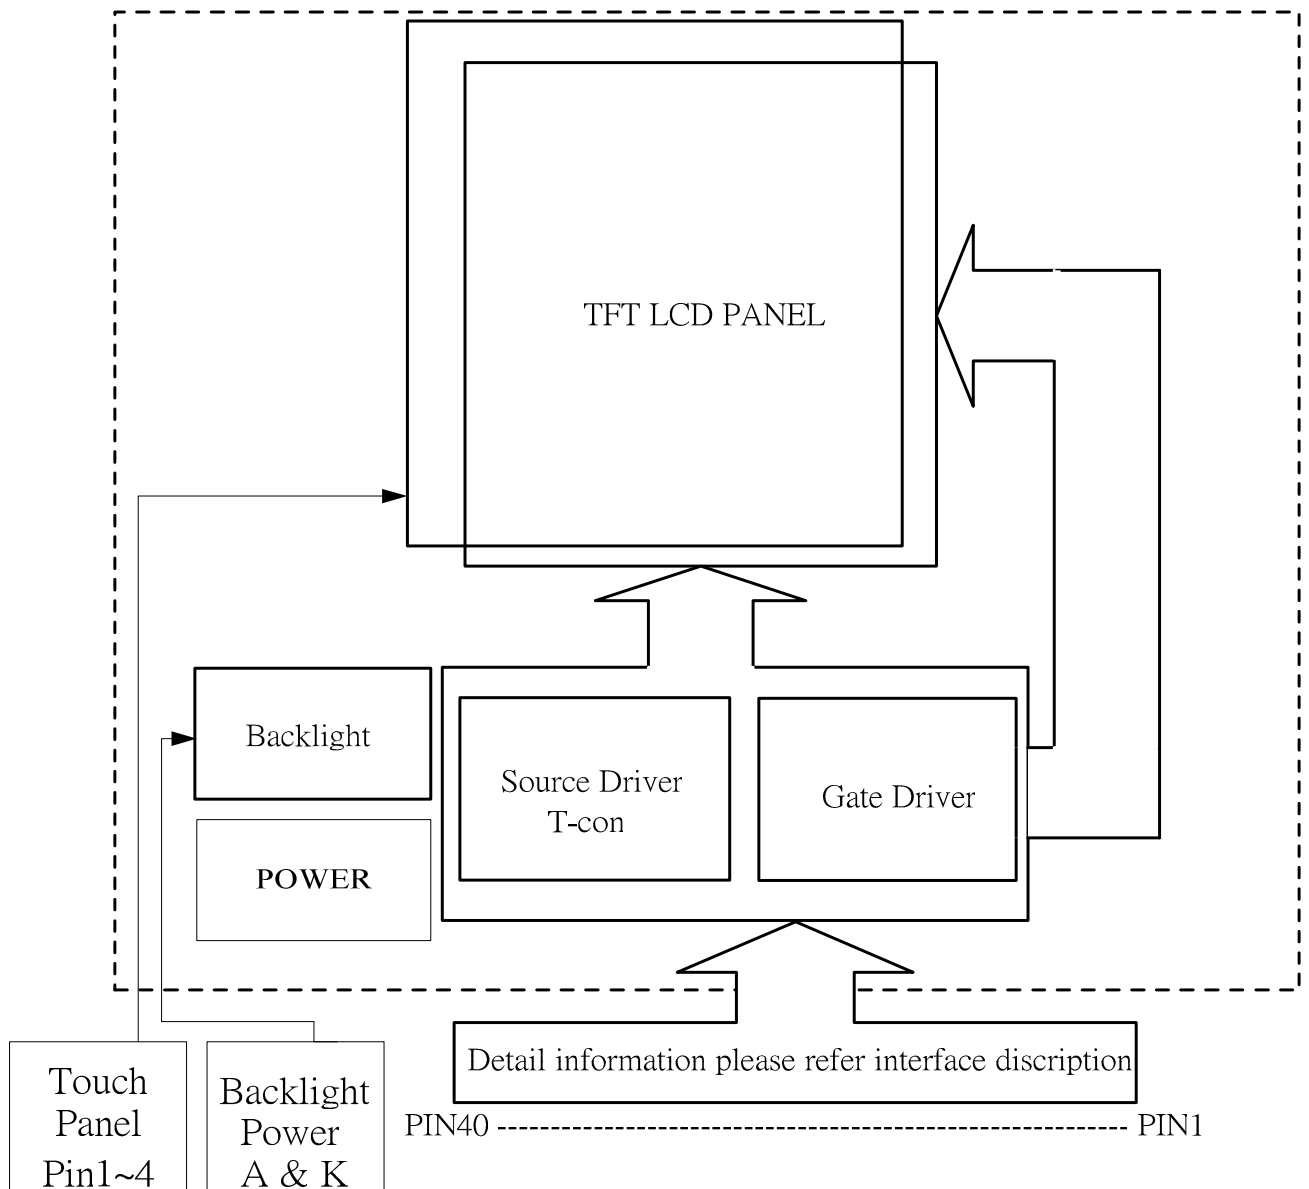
TFT LCD PANEL

Backlight

POWER

Source Driver
T-con

Gate Driver

Detail information please refer interface discription

PIN40 ------------------------------------------------------------ PIN1

Touch Panel Pin1~4

Backlight Power A & K